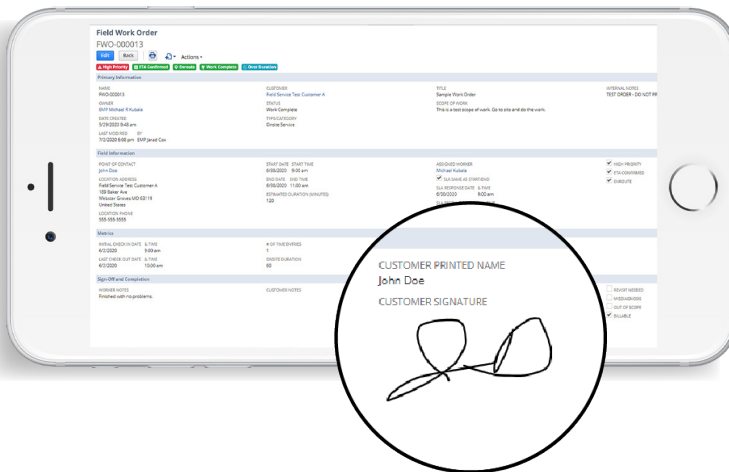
Field Work Order
FWO-000013
Edit Back Actions
High Priority ETA Confirmed Enroute Work Complete Over Duration

Primary Information
NAME
FWO-000013
OWNER
EMP Michael R Kubala
DATE CREATED
5/29/2020 8:40 pm
LAST MODIFIED BY
7/2/2020 6:08 pm EMP Jared Cox

CUSTOMER
Field Service Test Customer A
STATUS
Work Complete
TYPE/CATEGORY
Onsite Service

TITLE
Sample Work Order
SCOPE OF WORK
This is a test scope of work. Go to site and do the work.

INTERNAL NOTES
TEST ORDER - DO NOT PR

Field Information
POINT OF CONTACT
John Doe
LOCATION ADDRESS
Field Service Test Customer A
100 Baker Ave
Webster Groves MO 63119
United States
LOCATION PHONE
555-555-5555

START DATE START TIME
6/30/2020 9:05 am
END DATE END TIME
6/30/2020 11:00 am
ESTIMATED DURATION (MINUTES)
120

ASSIGNED WORKER
Michael Kubala
SLA SAME AS START/END
SLA RESPONSE DATE & TIME
6/30/2020 9:00 am

HIGH PRIORITY
ETA CONFIRMED
ENROUTE

Metrics
INITIAL CHECK IN DATE & TIME
4/2/2020 9:59 am
LAST CHECK OUT DATE & TIME
4/2/2020 10:00 am

# OF TIME ENTRIES
1
ONSITE DURATION
60

Sign-Off and Completion
WORKER NOTES
Finished with no problems.
CUSTOMER NOTES

REVISIT NEEDED
MISDIAGNOSIS
OUT OF SCOPE
BILLABLE

CUSTOMER PRINTED NAME
John Doe
CUSTOMER SIGNATURE